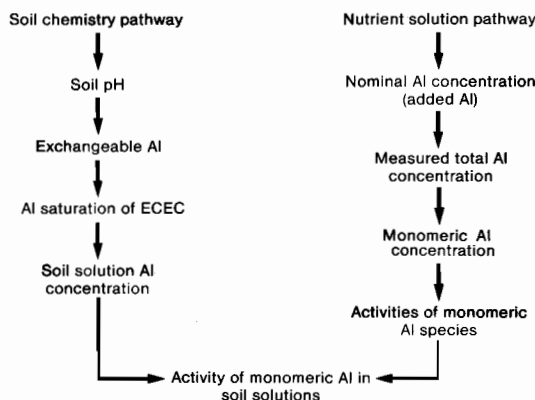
Soil chemistry pathway

Soil pH

Exchangeable Al

Al saturation of ECEC

Soil solution Al concentration

Nutrient solution pathway

Nominal Al concentration (added Al)

Measured total Al concentration

Monomeric Al concentration

Activities of monomeric Al species

Activity of monomeric Al in soil solutions